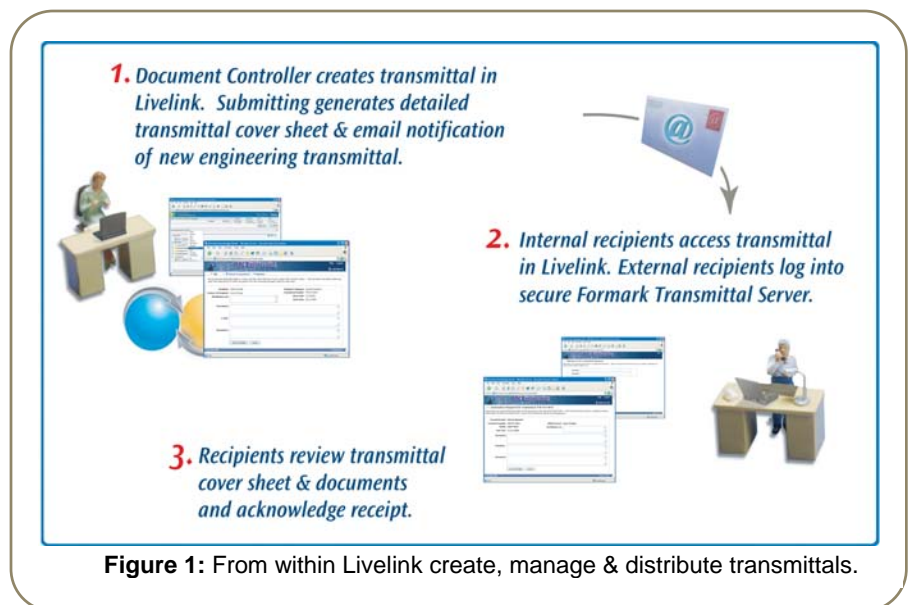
1. Document Controller creates transmittal in Livelink. Submitting generates detailed transmittal cover sheet & email notification of new engineering transmittal.

2. Internal recipients access transmittal in Livelink. External recipients log into secure Formark Transmittal Server.

3. Recipients review transmittal cover sheet & documents and acknowledge receipt.

Figure 1: From within Livelink create, manage & distribute transmittals.